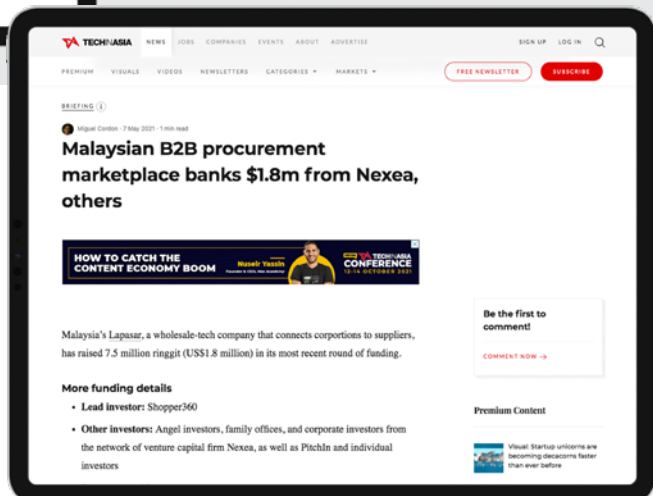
TECHINASIA NEWS JOBS COMPANIES EVENTS ABOUT ADVERTISE SIGN UP LOG IN

PREMIUM VISUALS VIDEOS NEWSLETTERS CATEGORIES MARKETS FREE NEWSLETTER SUBSCRIBE

BRIEFING

Miguel Cordon · 7 May 2021 · 1 min read

Malaysian B2B procurement marketplace banks $1.8m from Nexea, others

HOW TO CATCH THE CONTENT ECONOMY BOOM Muselr Yassin TECHINASIA CONFERENCE 12-14 OCTOBER 2021

Malaysia's Lapasar, a wholesale-tech company that connects corportions to suppliers, has raised 7.5 million ringgit (US$1.8 million) in its most recent round of funding.

More funding details

• Lead investor: Shopper360

• Other investors: Angel investors, family offices, and corporate investors from the network of venture capital firm Nexea, as well as PitchIn and individual investors

Be the first to comment!

COMMENT NOW →

Premium Content

Visual: Startup unicorns are becoming decacorns faster than ever before